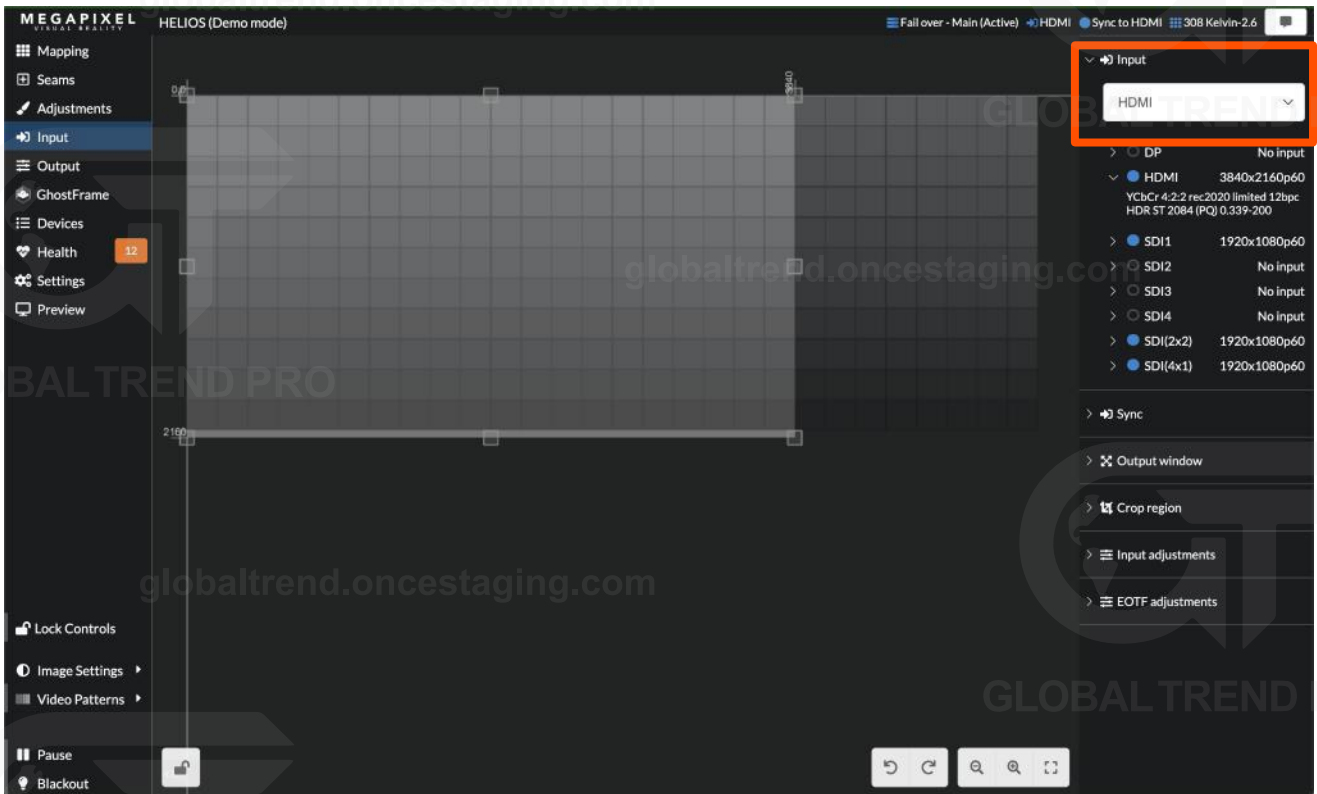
MEGAPIXEL
VISUAL REALITY

HELIOS (Demo mode)

Fail over - Main (Active) HDMI Sync to HDMI 308 Kelvin-2.6

Mapping
Seams
Adjustments
Input
Output
GhostFrame
Devices
Health 12
Settings
Preview

0,0
3840
2160

Input
HDMI
DP No input
HDMI 3840x2160p60
YCbCr 4:2:2 rec2020 limited 12bpc
HDR ST 2084 (PQ) 0.339-200
SDI1 1920x1080p60
SDI2 No input
SDI3 No input
SDI4 No input
SDI(2x2) 1920x1080p60
SDI(4x1) 1920x1080p60

Sync
Output window
Crop region
Input adjustments
EOTF adjustments

globaltrend.oncestaging.com
GLOBALTREND
BALTREND PRO
globaltrend.oncestaging.com
GLOBALTREND

Lock Controls
Image Settings
Video Patterns
Pause
Blackout